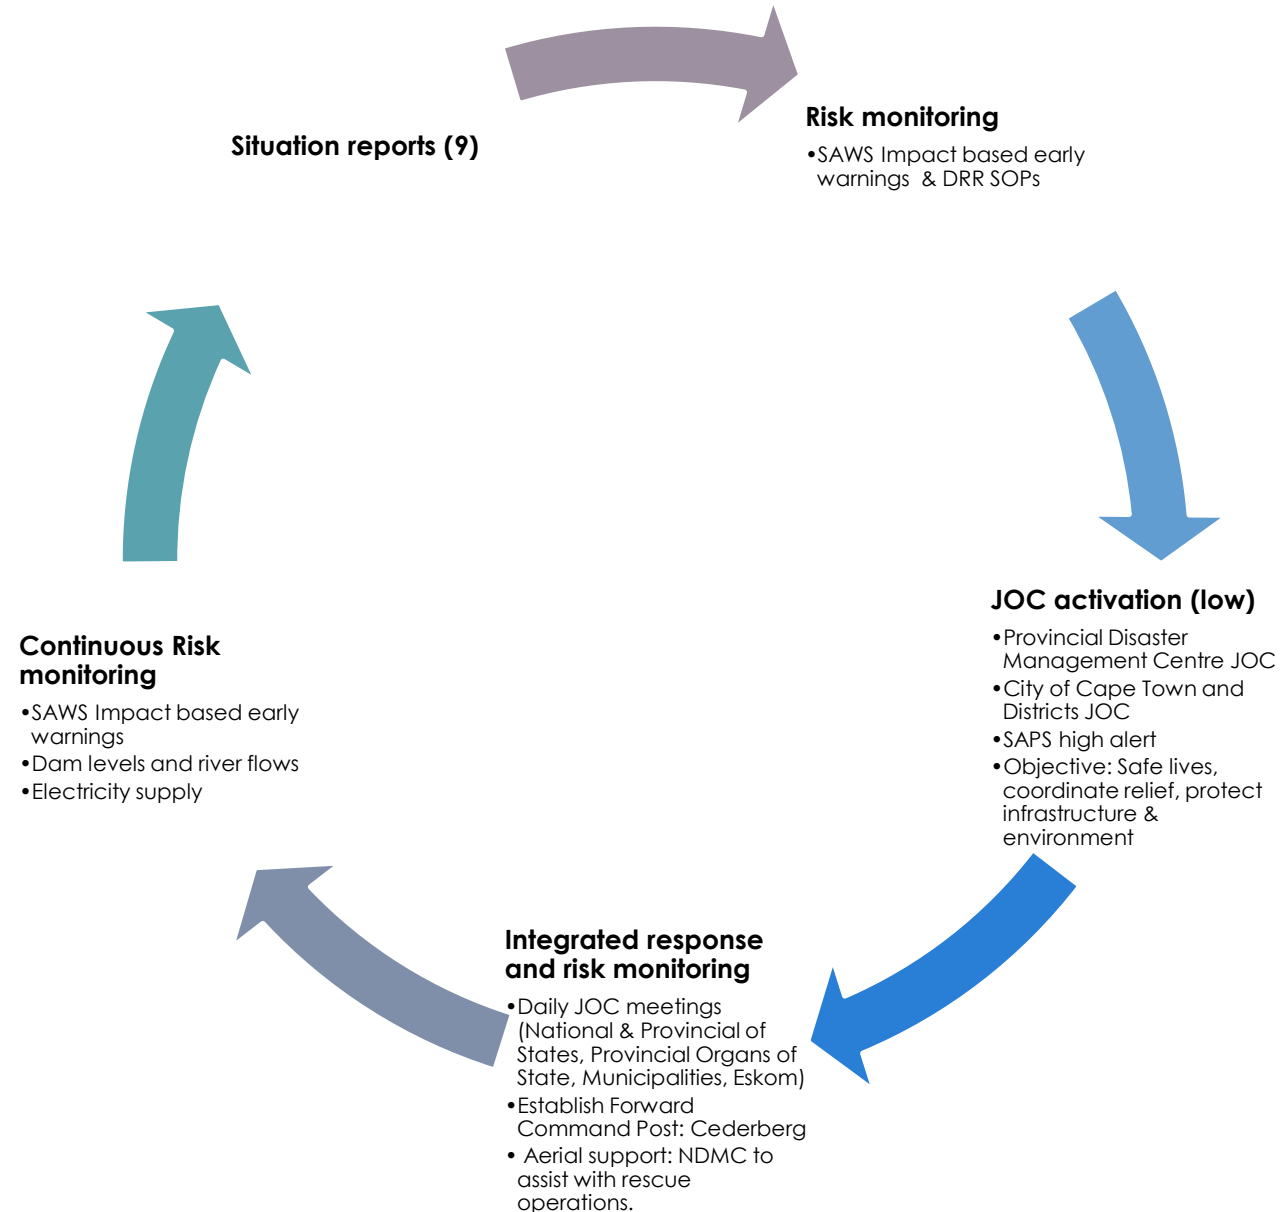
Situation reports (9)

Risk monitoring
•SAWS Impact based early warnings & DRR SOPs

JOC activation (low)
•Provincial Disaster Management Centre JOC
•City of Cape Town and Districts JOC
•SAPS high alert
•Objective: Safe lives, coordinate relief, protect infrastructure & environment

Integrated response and risk monitoring
•Daily JOC meetings (National & Provincial of States, Provincial Organs of State, Municipalities, Eskom)
•Establish Forward Command Post: Cederberg
• Aerial support: NDMC to assist with rescue operations.

Continuous Risk monitoring
•SAWS Impact based early warnings
•Dam levels and river flows
•Electricity supply